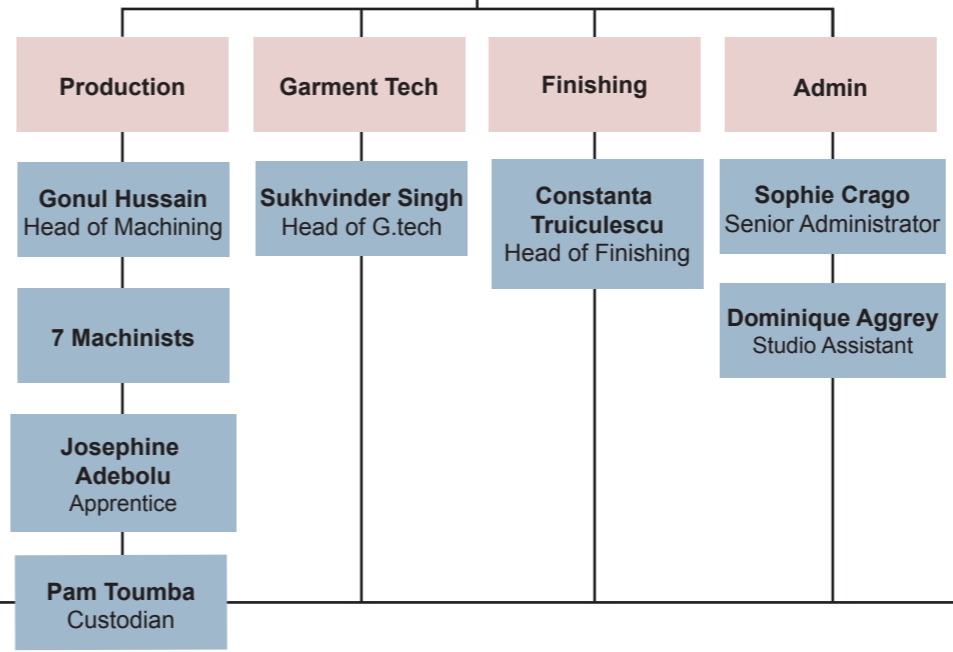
Production

Gonul Hussain
Head of Machining

7 Machinists

Josephine Adebolu
Apprentice

Pam Toumba
Custodian

Garment Tech

Sukhvinder Singh
Head of G.tech

Finishing

Constanta Truiculescu
Head of Finishing

Admin

Sophie Crago
Senior Administrator

Dominique Aggrey
Studio Assistant